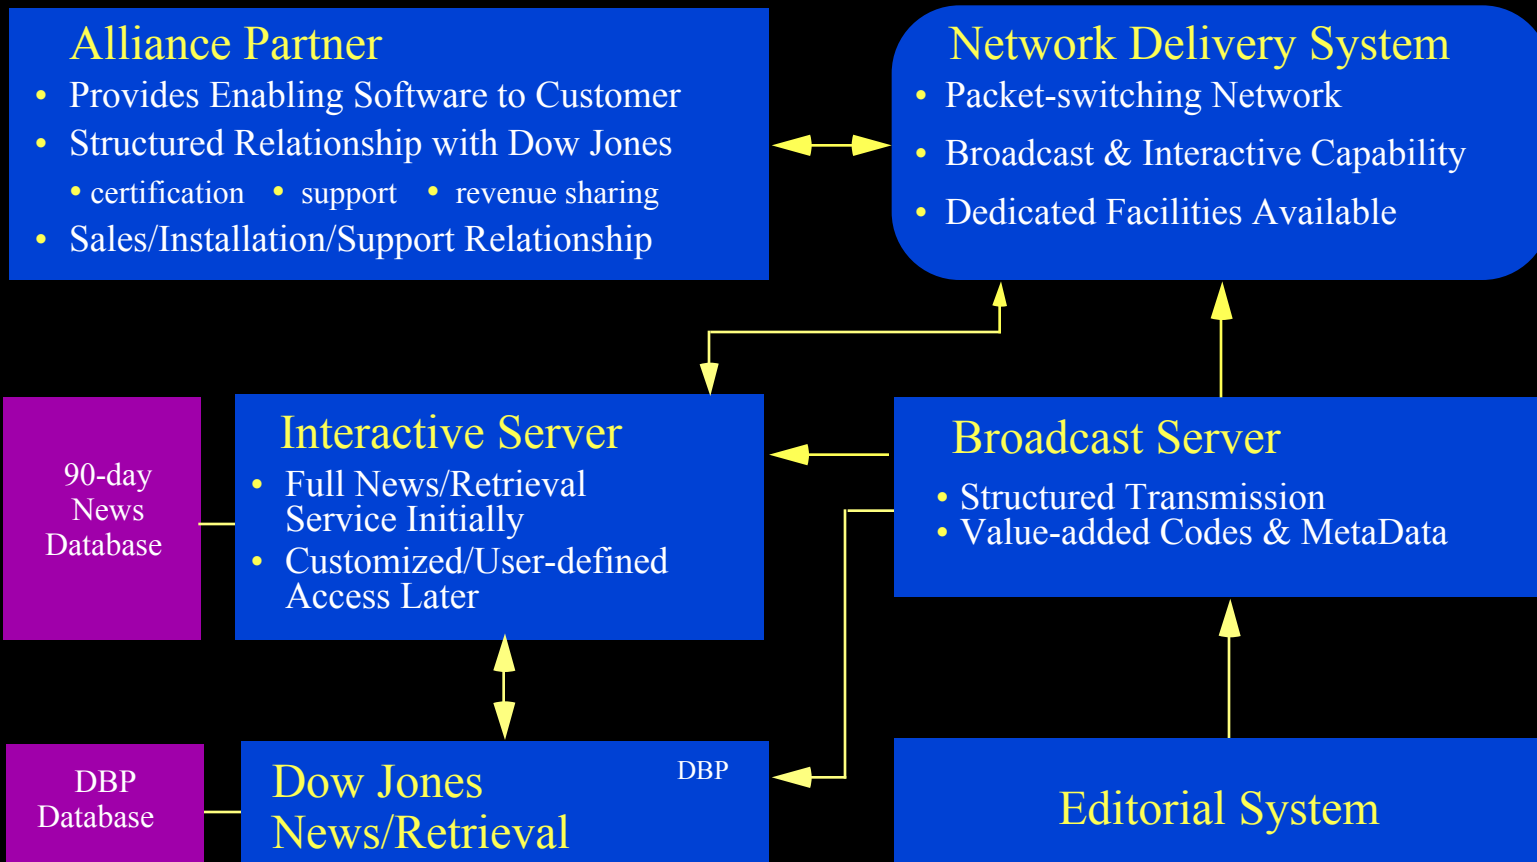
Alliance Partner
• Provides Enabling Software to Customer
• Structured Relationship with Dow Jones
• certification • support • revenue sharing
• Sales/Installation/Support Relationship

Network Delivery System
• Packet-switching Network
• Broadcast & Interactive Capability
• Dedicated Facilities Available

90-day News Database

Interactive Server
• Full News/Retrieval Service Initially
• Customized/User-defined Access Later

Broadcast Server
• Structured Transmission
• Value-added Codes & MetaData

DBP Database

Dow Jones News/Retrieval

DBP

Editorial System